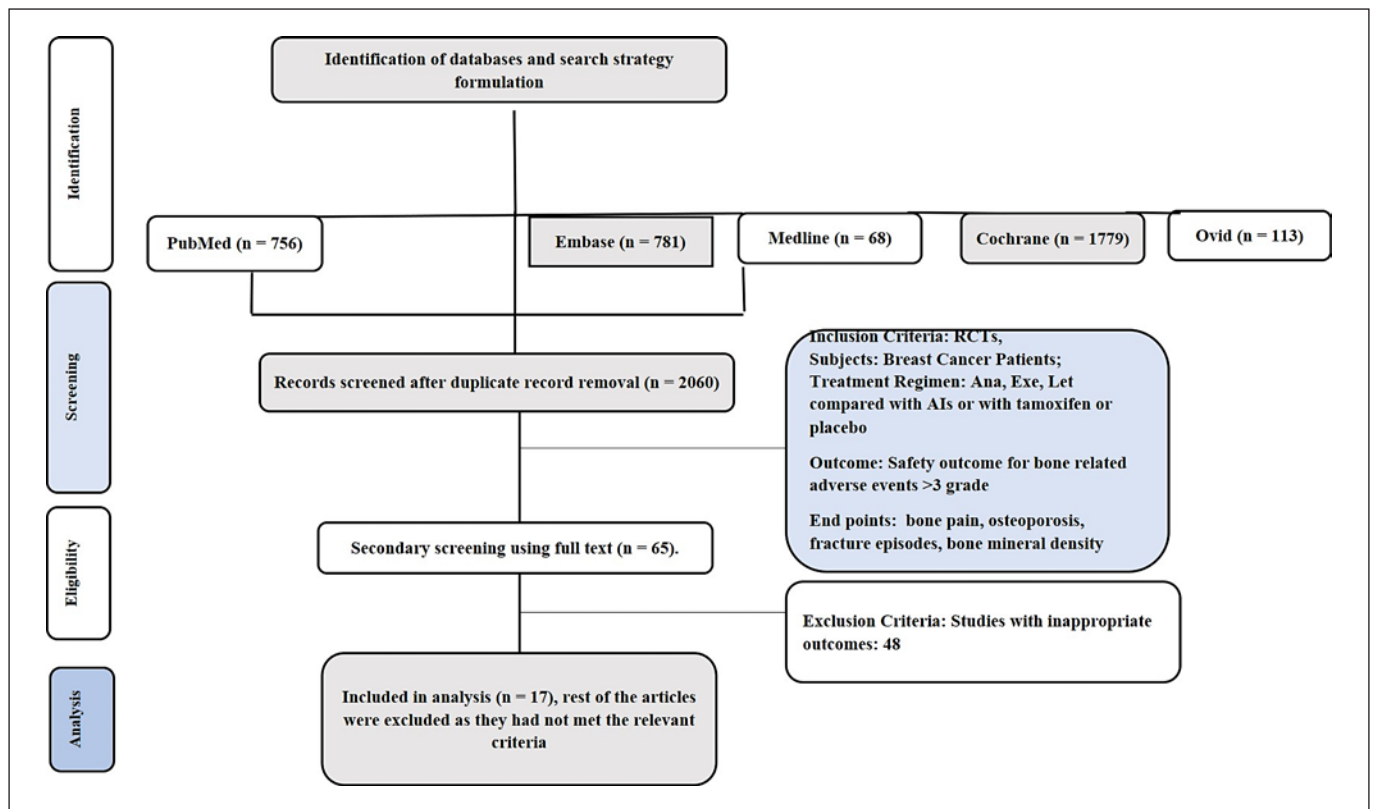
Identification

Identification of databases and search strategy formulation

PubMed (n = 756)

Embase (n = 781)

Medline (n = 68)

Cochrane (n = 1779)

Ovid (n = 113)

Screening

Records screened after duplicate record removal (n = 2060)

Inclusion Criteria: RCTs,
Subjects: Breast Cancer Patients;
Treatment Regimen: Ana, Exe, Let compared with AIs or with tamoxifen or placebo

Outcome: Safety outcome for bone related adverse events >3 grade

End points: bone pain, osteoporosis, fracture episodes, bone mineral density

Eligibility

Secondary screening using full text (n = 65).

Exclusion Criteria: Studies with inappropriate outcomes: 48

Analysis

Included in analysis (n = 17), rest of the articles were excluded as they had not met the relevant criteria